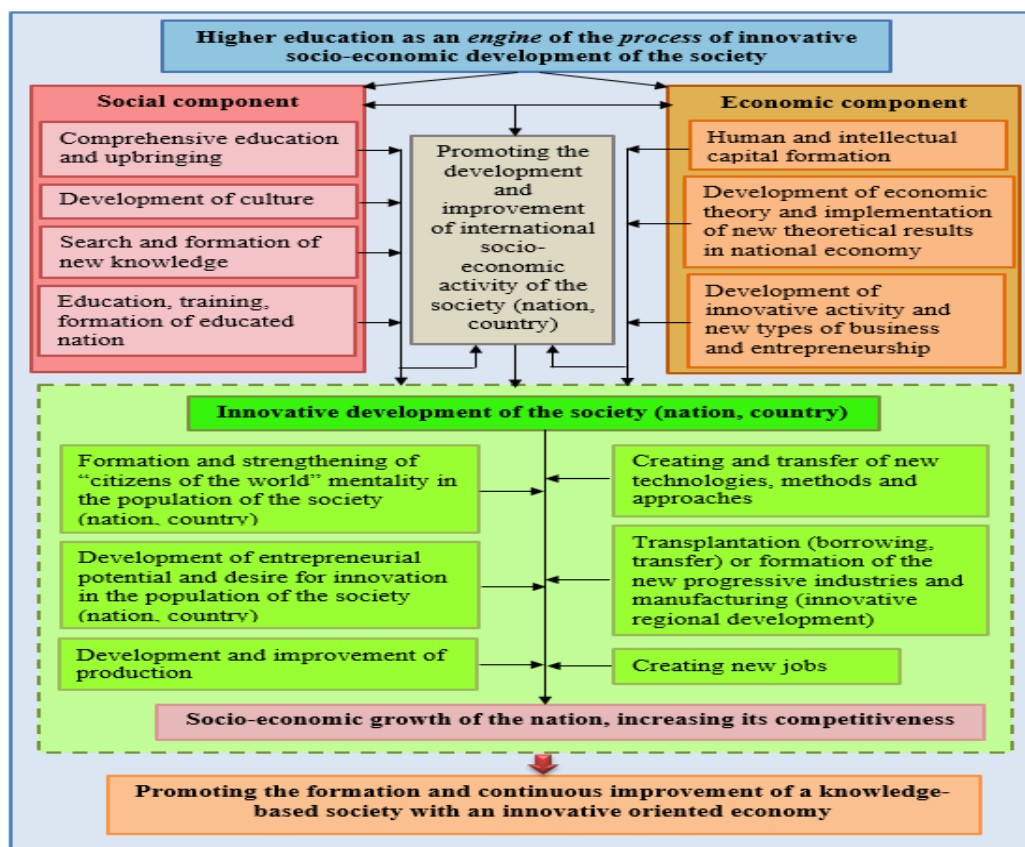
Higher education as an *engine* of the *process* of innovative socio-economic development of the society

Social component

Comprehensive education and upbringing

Development of culture

Search and formation of new knowledge

Education, training, formation of educated nation

Promoting the development and improvement of international socio-economic activity of the society (nation, country)

Economic component

Human and intellectual capital formation

Development of economic theory and implementation of new theoretical results in national economy

Development of innovative activity and new types of business and entrepreneurship

Innovative development of the society (nation, country)

Formation and strengthening of "citizens of the world" mentality in the population of the society (nation, country)

Development of entrepreneurial potential and desire for innovation in the population of the society (nation, country)

Development and improvement of production

Creating and transfer of new technologies, methods and approaches

Transplantation (borrowing, transfer) or formation of the new progressive industries and manufacturing (innovative regional development)

Creating new jobs

Socio-economic growth of the nation, increasing its competitiveness

Promoting the formation and continuous improvement of a knowledge-based society with an innovative oriented economy